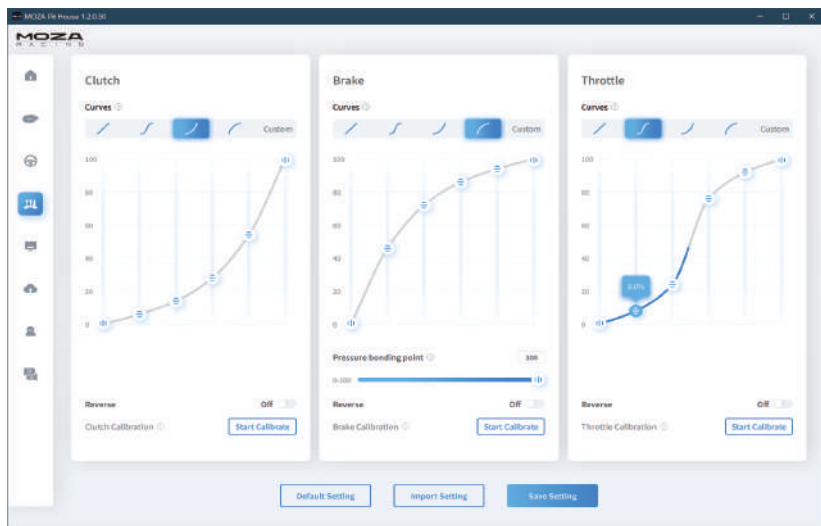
MOZA Pit House 1.2.0.30

MOZA RACING

Clutch

Curves

Custom

100
80
60
40
20
0

Reverse Off

Clutch Calibration

Start Calibrate

Brake

Curves

Custom

100
80
60
40
20
0

Pressure bonding point 100

0-100

Reverse Off

Brake Calibration

Start Calibrate

Throttle

Curves

Custom

100
80
60
40
20
0

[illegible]

Reverse Off

Throttle Calibration

Start Calibrate

Default Setting

Import Setting

Save Setting